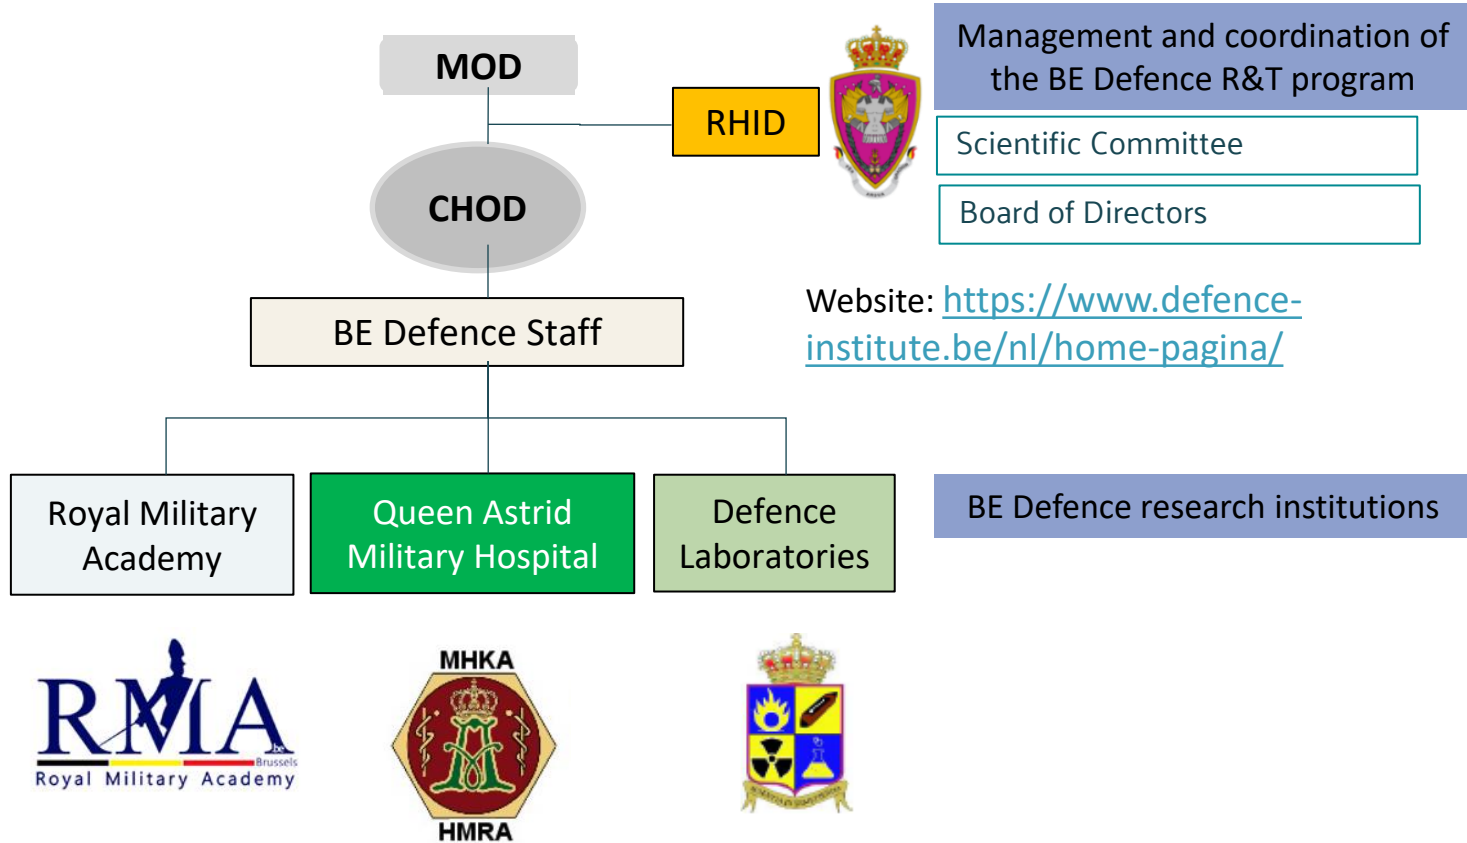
MOD

RHID

Management and coordination of the BE Defence R&T program

Scientific Committee

Board of Directors

CHOD

BE Defence Staff

Website: https://www.defence-institute.be/nl/home-pagina/

Royal Military Academy

Queen Astrid Military Hospital

Defence Laboratories

BE Defence research institutions

RMA
.be
Brussels
Royal Military Academy

MHKA

HMRA